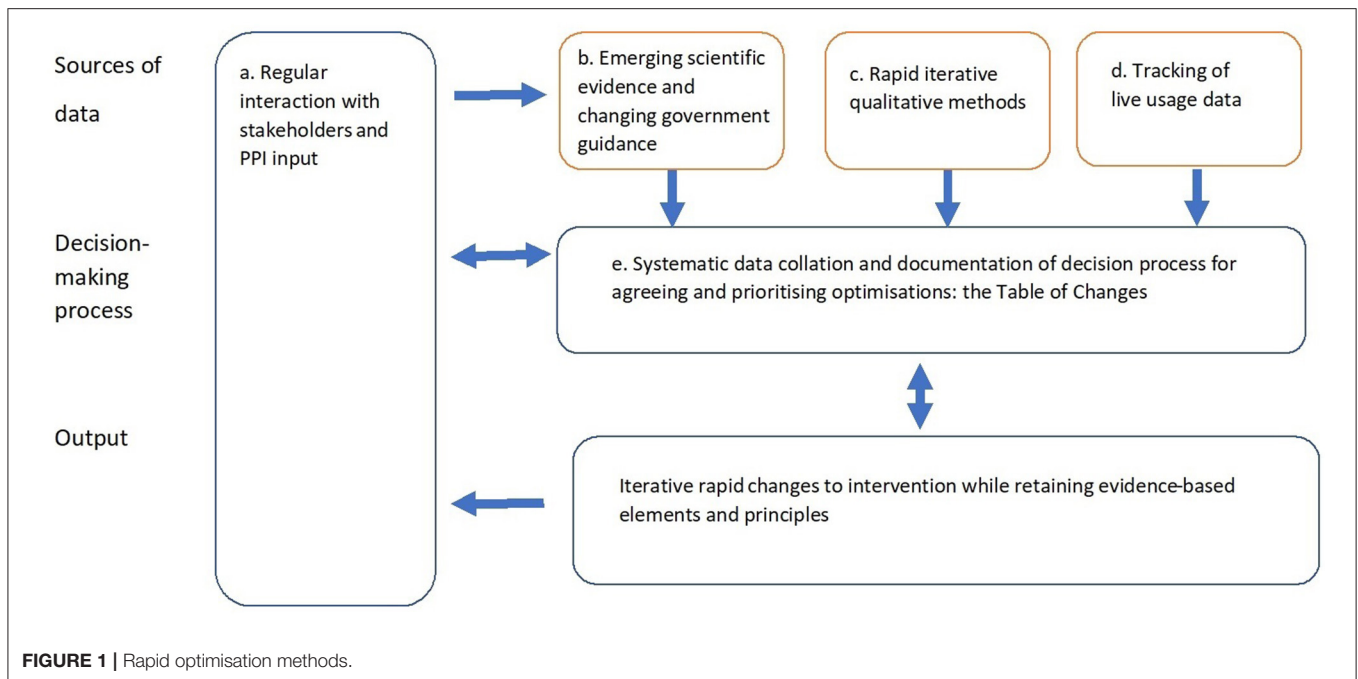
Sources of data

a. Regular interaction with stakeholders and PPI input

b. Emerging scientific evidence and changing government guidance

c. Rapid iterative qualitative methods

d. Tracking of live usage data

Decision-making process

e. Systematic data collation and documentation of decision process for agreeing and prioritising optimisations: the Table of Changes

Output

Iterative rapid changes to intervention while retaining evidence-based elements and principles

FIGURE 1 | Rapid optimisation methods.